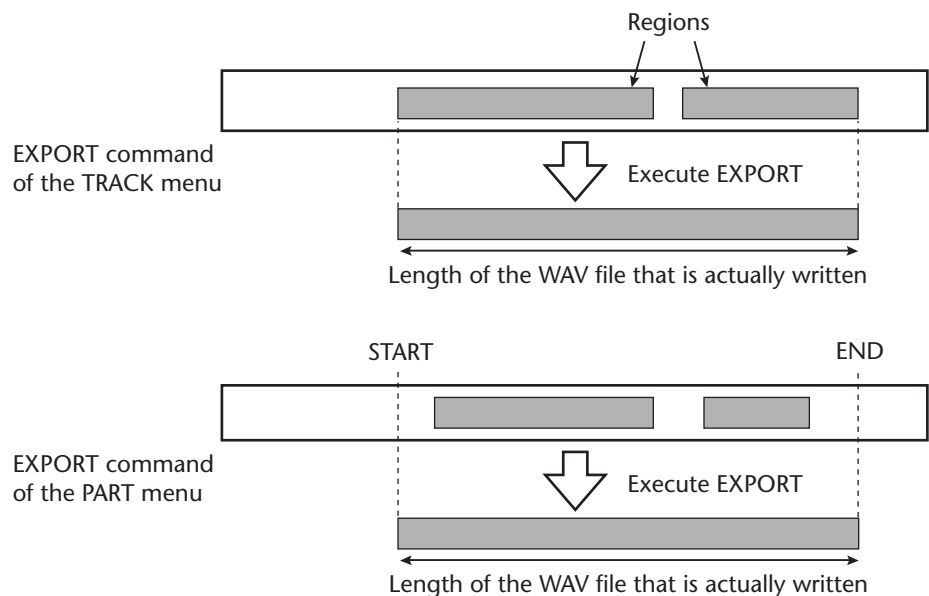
Regions

EXPORT command of the TRACK menu

Execute EXPORT

Length of the WAV file that is actually written

START

END

EXPORT command of the PART menu

Execute EXPORT

Length of the WAV file that is actually written